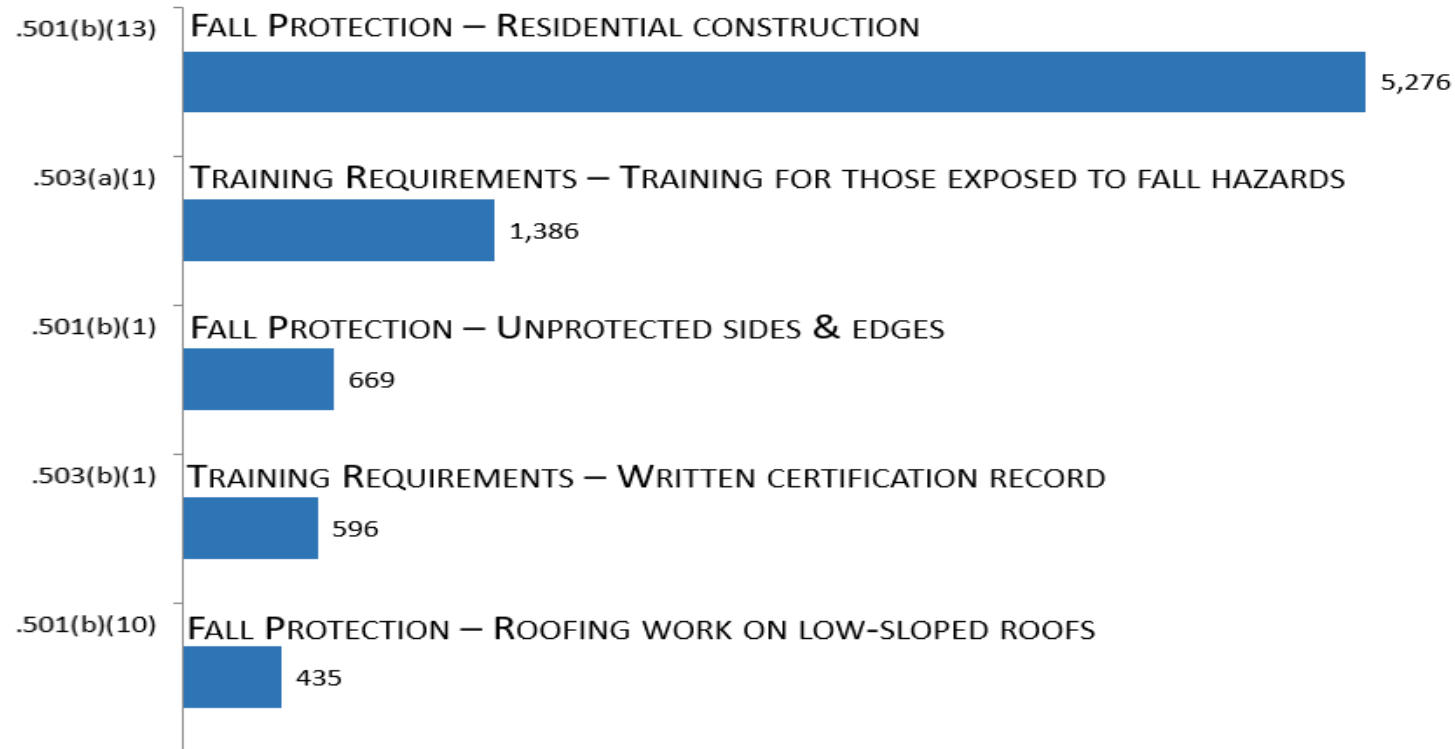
.501(b)(13) Fall Protection – Residential construction
5,276

.503(a)(1) Training Requirements – Training for those exposed to fall hazards
1,386

.501(b)(1) Fall Protection – Unprotected sides & edges
669

.503(b)(1) Training Requirements – Written certification record
596

.501(b)(10) Fall Protection – Roofing work on low-sloped roofs
435